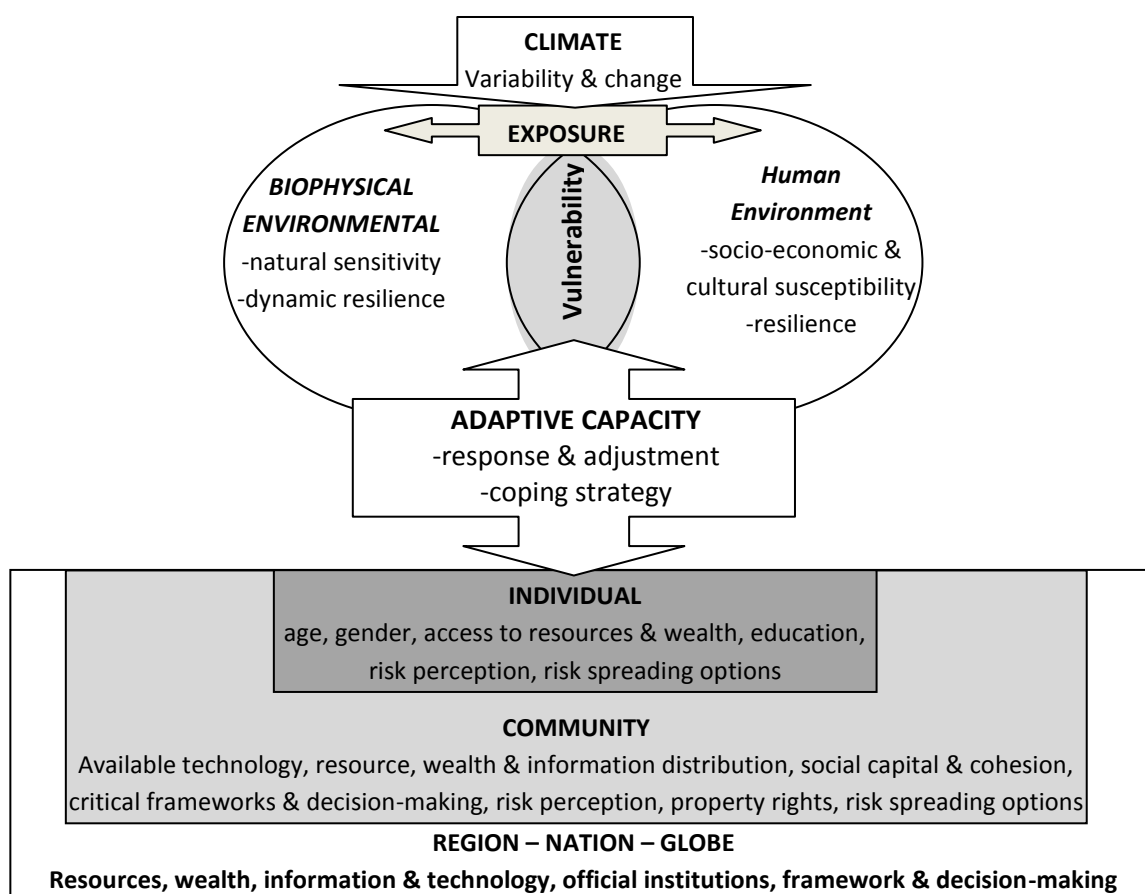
CLIMATE
Variability & change

EXPOSURE

BIOPHYSICAL ENVIRONMENTAL
-natural sensitivity
-dynamic resilience

Vulnerability

Human Environment
-socio-economic & cultural susceptibility
-resilience

ADAPTIVE CAPACITY
-response & adjustment
-coping strategy

INDIVIDUAL
age, gender, access to resources & wealth, education, risk perception, risk spreading options

COMMUNITY
Available technology, resource, wealth & information distribution, social capital & cohesion, critical frameworks & decision-making, risk perception, property rights, risk spreading options

REGION – NATION – GLOBE
Resources, wealth, information & technology, official institutions, framework & decision-making